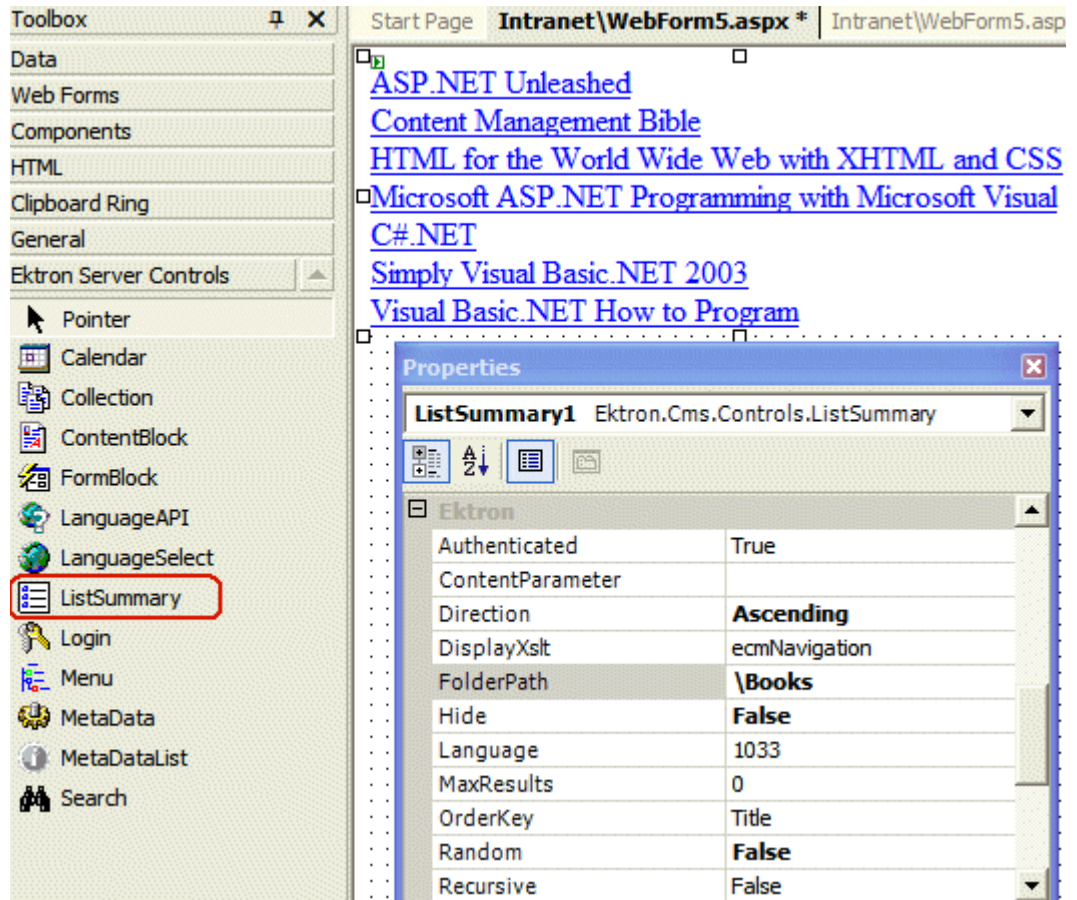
Toolbox

Data
Web Forms
Components
HTML
Clipboard Ring
General
Ektron Server Controls

Pointer
Calendar
Collection
ContentBlock
FormBlock
LanguageAPI
LanguageSelect
ListSummary
Login
Menu
MetaData
MetaDataList
Search

Start Page | Intranet\WebForm5.aspx * | Intranet\WebForm5.asp

ASP.NET Unleashed
Content Management Bible
HTML for the World Wide Web with XHTML and CSS
Microsoft ASP.NET Programming with Microsoft Visual C#.NET
Simply Visual Basic.NET 2003
Visual Basic.NET How to Program

Properties

ListSummary1 Ektron.Cms.Controls.ListSummary

Ektron

| | |
|---|---|
| Authenticated | True |
| ContentParameter | |
| Direction | Ascending |
| DisplayXslt | ecmNavigation |
| FolderPath | \Books |
| Hide | False |
| Language | 1033 |
| MaxResults | 0 |
| OrderKey | Title |
| Random | False |
| Recursive | False |